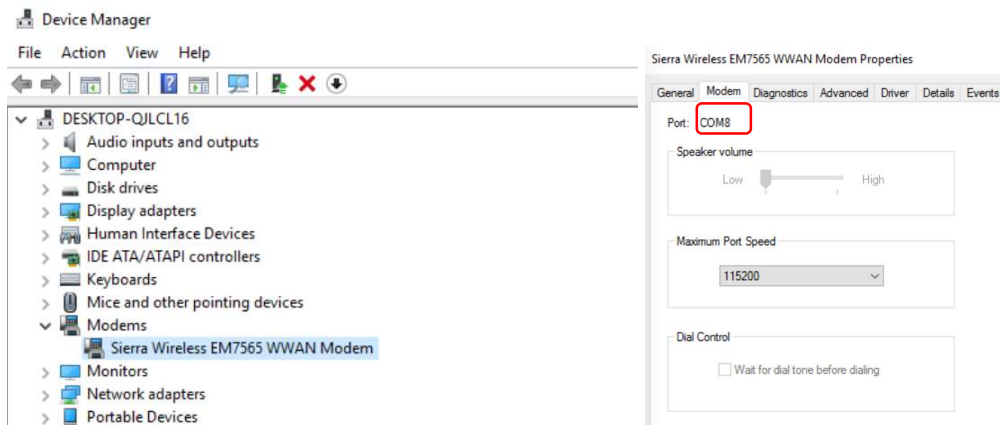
Device Manager

File Action View Help

DESKTOP-QJLCL16
Audio inputs and outputs
Computer
Disk drives
Display adapters
Human Interface Devices
IDE ATA/ATAPI controllers
Keyboards
Mice and other pointing devices
Modems
Sierra Wireless EM7565 WWAN Modem
Monitors
Network adapters
Portable Devices

Sierra Wireless EM7565 WWAN Modem Properties

General Modem Diagnostics Advanced Driver Details Events

Port: COM8

Speaker volume

Low High

Maximum Port Speed

115200

Dial Control

Wait for dial tone before dialing